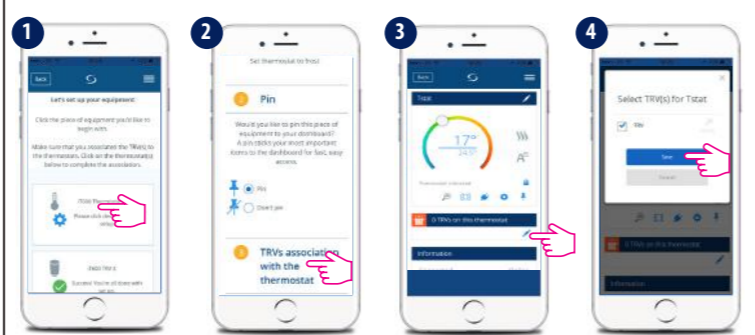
1

Back

Let's set up your equipment

Click the piece of equipment you'd like to begin with.

Make sure that you associated the TRV(s) to the thermostats. Click on the thermostat(s) below to complete the association.

iTstat thermostat

Please click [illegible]

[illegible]

Success! You're all done with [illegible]

2

Set thermostat to frost

2 Pin

Would you like to pin this piece of equipment to your dashboard? A pin clicks your most important items to the dashboard for fast, easy access.

Pin

Don't pin

3 TRVs association with the thermostat

3

Back

Tstat

17°

24.5°

A°

Thermostat information

0 TRVs on this thermostat

Information

4

Select TRV(s) for Tstat

trv

Save

Cancel

0 TRVs on this thermostat

Information